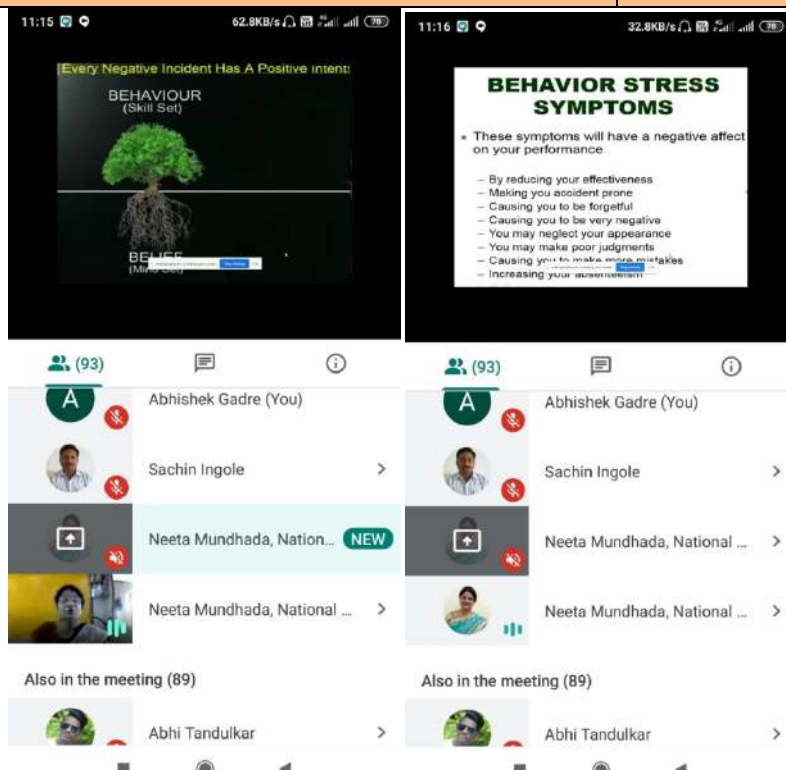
11:15 62.8KB/s 78

Every Negative Incident Has A Positive intent

BEHAVIOUR (Skill Set)

BELIEF (Mind Set)

(93)

A Abhishek Gadre (You)

Sachin Ingole >

Neeta Mundhada, Nation... NEW

Neeta Mundhada, National ... >

Also in the meeting (89)

Abhi Tandulkar >

11:16 32.8KB/s 78

BEHAVIOR STRESS SYMPTOMS

• These symptoms will have a negative affect on your performance

– By reducing your effectiveness
– Making you accident prone
– Causing you to be forgetful
– Causing you to be very negative
– You may neglect your appearance
– You may make poor judgments
– Causing you to make more mistakes
– Increasing your absenteeism

(93)

A Abhishek Gadre (You)

Sachin Ingole >

Neeta Mundhada, National ... >

Neeta Mundhada, National ... >

Also in the meeting (89)

Abhi Tandulkar >